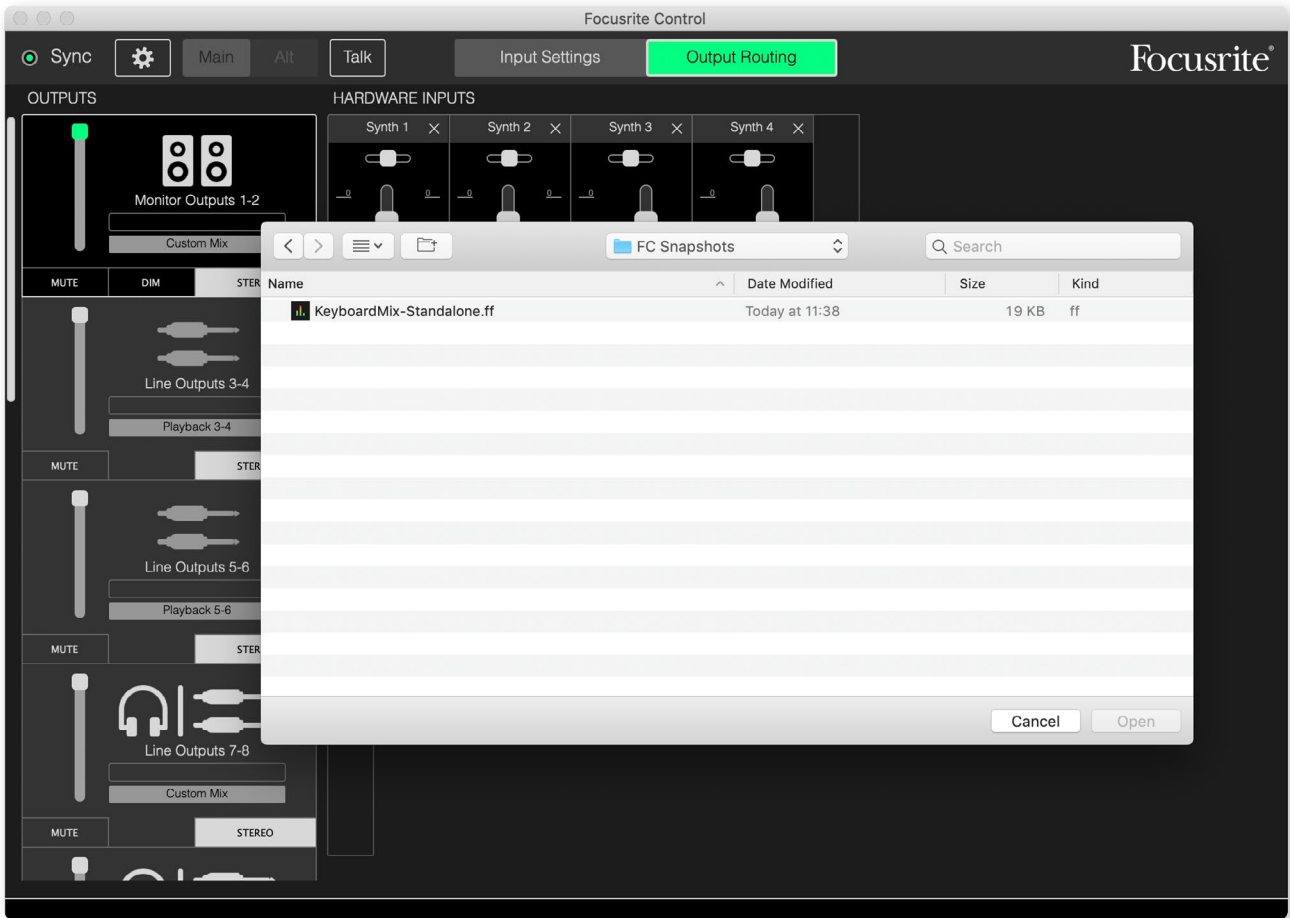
Focusrite Control

Sync

Main Alt

Talk

Input Settings

Output Routing

Focusrite®

OUTPUTS

HARDWARE INPUTS

Synth 1 × Synth 2 × Synth 3 × Synth 4 ×

0 0 0 0 0

Monitor Outputs 1-2

Custom Mix

MUTE DIM STER

Line Outputs 3-4

Playback 3-4

MUTE STER

Line Outputs 5-6

Playback 5-6

MUTE STER

Line Outputs 7-8

Custom Mix

MUTE STEREO

FC Snapshots

Search

| Name | Date Modified | Size | Kind |
|---|---|---|---|
| KeyboardMix-Standalone.ff | Today at 11:38 | 19 KB | ff |

Cancel Open